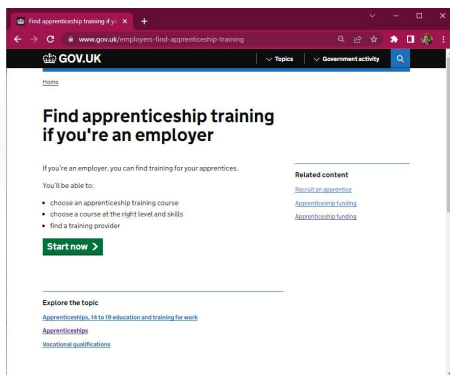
Find apprenticeship training if yo ×
+
www.gov.uk/employers-find-apprenticeship-training

GOV.UK
Topics
Government activity

Home

Find apprenticeship training if you're an employer

If you're an employer, you can find training for your apprentices.

You'll be able to:

- choose an apprenticeship training course
- choose a course at the right level and skills
- find a training provider

Start now >

Related content

Recruit an apprentice

Apprenticeship funding

Apprenticeship funding

Explore the topic

Apprenticeships, 14 to 19 education and training for work

Apprenticeships

Vocational qualifications